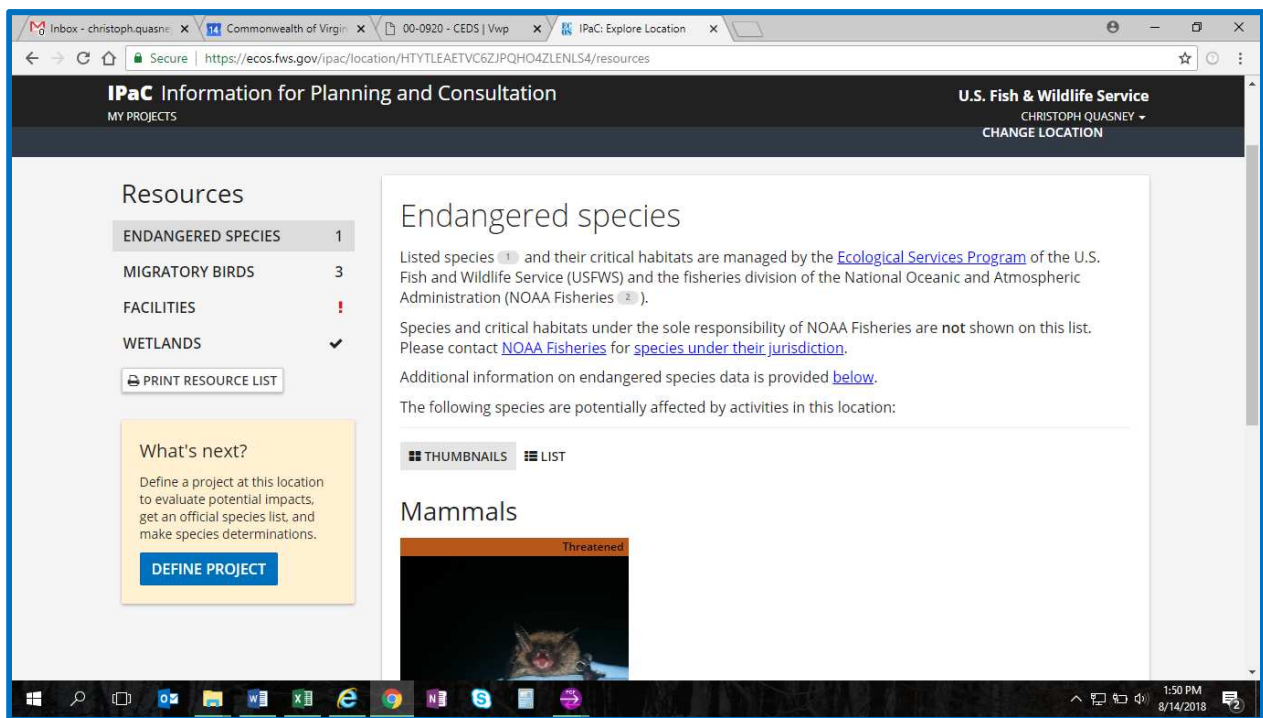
Inbox - christoph.quasne ×
Commonwealth of Virgin ×
00-0920 - CEDS | Vwp ×
IPaC: Explore Location ×

Secure | https://ecos.fws.gov/ipac/location/HTYTLEAETVC6ZJPQHO4ZLENLS4/resources

IPaC Information for Planning and Consultation
MY PROJECTS

U.S. Fish & Wildlife Service
CHRISTOPH QUASNEY
CHANGE LOCATION

Resources

| ENDANGERED SPECIES | 1 |
|---|---|
| MIGRATORY BIRDS | 3 |
| FACILITIES | ! |
| WETLANDS | ✔ |

PRINT RESOURCE LIST

What's next?

Define a project at this location to evaluate potential impacts, get an official species list, and make species determinations.

DEFINE PROJECT

Endangered species

Listed species 1 and their critical habitats are managed by the Ecological Services Program of the U.S. Fish and Wildlife Service (USFWS) and the fisheries division of the National Oceanic and Atmospheric Administration (NOAA Fisheries 2 ).

Species and critical habitats under the sole responsibility of NOAA Fisheries are not shown on this list. Please contact NOAA Fisheries for species under their jurisdiction.

Additional information on endangered species data is provided below.

The following species are potentially affected by activities in this location:

THUMBNAILS LIST

Mammals

Threatened

1:50 PM
8/14/2018